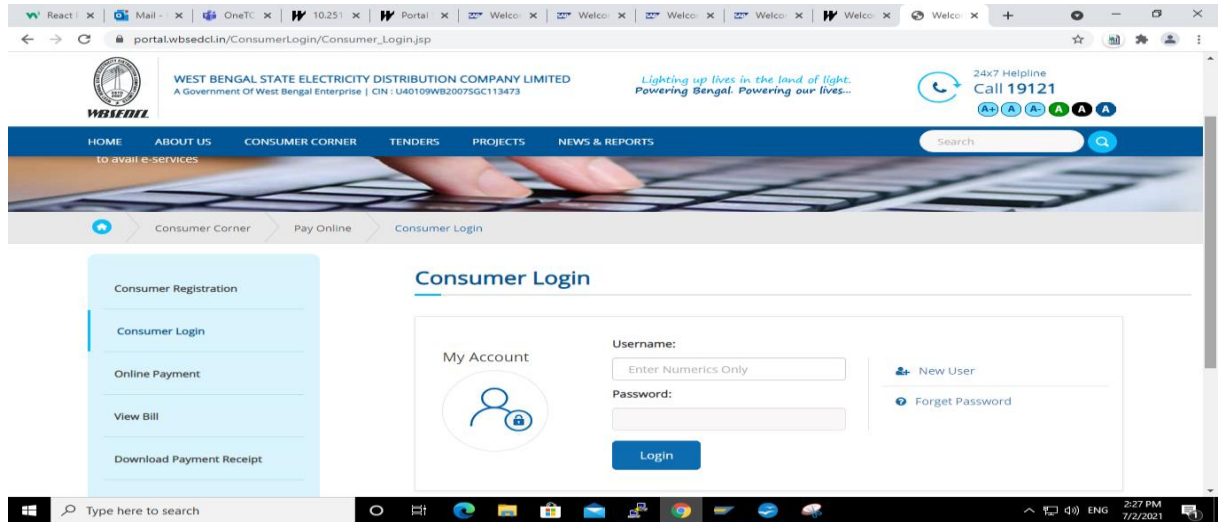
React | Mail - | OneTC | 10.251 | Portal | Welco | Welco | Welco | Welco | Welco | Welco

portal.wbsedcl.in/ConsumerLogin/Consumer_Login.jsp

WBSEDCL

WEST BENGAL STATE ELECTRICITY DISTRIBUTION COMPANY LIMITED
A Government Of West Bengal Enterprise | CIN : U40109WB2007SGC113473

Lighting up lives in the land of light.
Powering Bengal. Powering our lives...

24x7 Helpline
Call 19121

A+ A A- A A A

HOME ABOUT US CONSUMER CORNER TENDERS PROJECTS NEWS & REPORTS

Search

to avail e-services

Consumer Corner Pay Online Consumer Login

Consumer Registration

Consumer Login

Online Payment

View Bill

Download Payment Receipt

Consumer Login

My Account

Username:

Enter Numerics Only

Password:

Login

New User

Forget Password

Type here to search

ENG 2:27 PM 7/2/2021